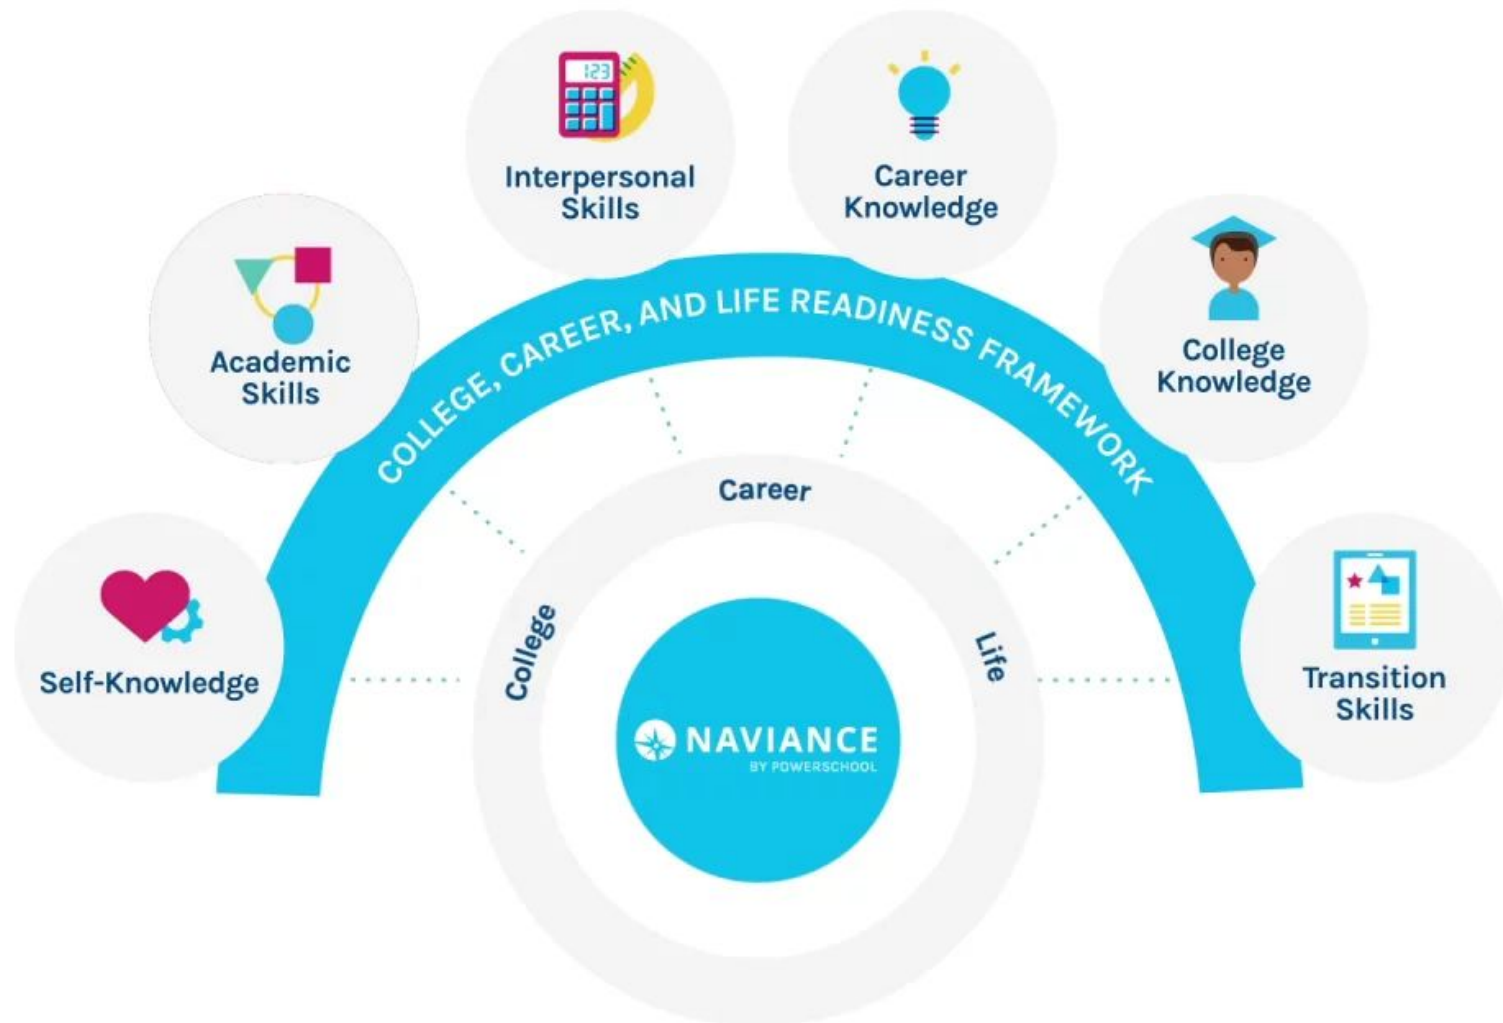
COLLEGE, CAREER, AND LIFE READINESS FRAMEWORK

Self-Knowledge

Academic Skills

123

Interpersonal Skills

Career Knowledge

College Knowledge

Transition Skills

Career

College

Life

NAVIANCE
BY POWERSCHOOL